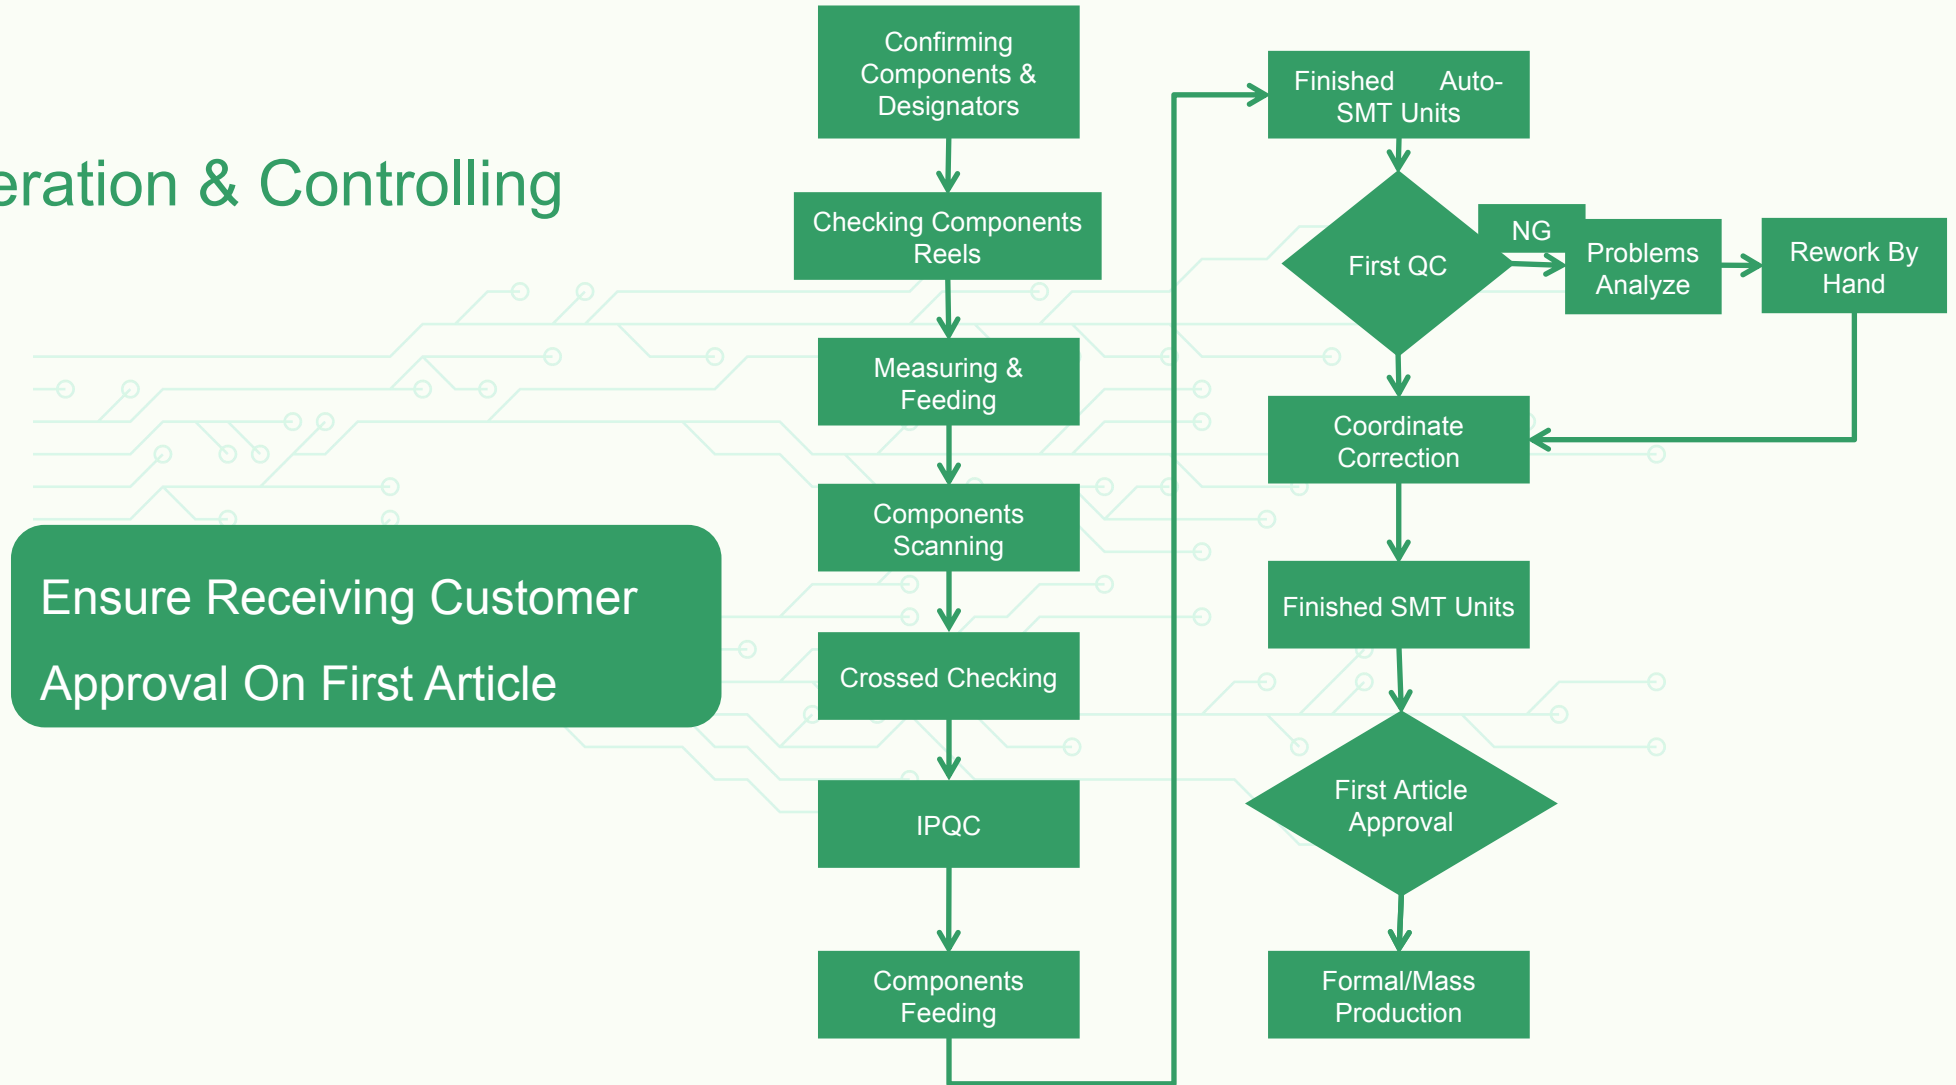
eration & Controlling

Ensure Receiving Customer Approval On First Article

Confirming Components & Designators

Checking Components Reels

Measuring & Feeding

Components Scanning

Crossed Checking

IPQC

Components Feeding

Finished Auto-SMT Units

First QC

NG

Problems Analyze

Rework By Hand

Coordinate Correction

Finished SMT Units

First Article Approval

Formal/Mass Production